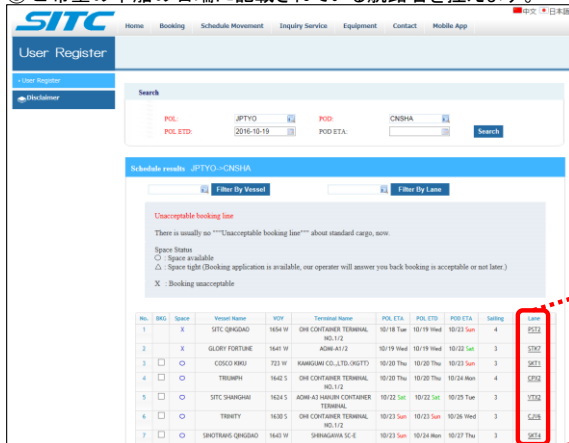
SITC

Home | Booking | Schedule Movement | Inquiry Service | Equipment | Contact | Mobile App

中文 | 日本語

User Register

• User Register

Disclaimer

Search

POL: JPTYO | POD: CNSHA
POL ETD: 2016-10-19 | POD ETA:

Search

Schedule results JPTYO->CNSHA

Filter By Vessel | Filter By Lane

Unacceptable booking line

There is usually no """Unacceptable booking line""" about standard cargo, now.

Space Status
○ : Space available
△ : Space tight (Booking application is available, our operater will answer you back booking is acceptable or not later.)

X : Booking unacceptable

| No. | BKG | Space | Vessel Name | VOY | Terminal Name | POL ETA | POL ETD | POD ETA | Sailing | Lane |
|---|---|---|---|---|---|---|---|---|---|---|
| 1 | | X | SITC QINGDAO | 1654 W | OHI CONTAINER TERMINAL NO.1/2 | 10/18 Tue | 10/19 Wed | 10/23 Sun | 4 | PST3 |
| 2 | | X | GLORY FORTUNE | 1641 W | AOMI-A1/2 | 10/19 Wed | 10/19 Wed | 10/22 Sat | 3 | STK7 |
| 3 | ☐ | ○ | COSCO KIKU | 723 W | KAMIGUMI CO.,LTD.(KGTT) | 10/20 Thu | 10/20 Thu | 10/23 Sun | 3 | SKT1 |
| 4 | ☐ | ○ | TRIUMPH | 1642 S | OHI CONTAINER TERMINAL NO.1/2 | 10/20 Thu | 10/20 Thu | 10/24 Mon | 4 | CPX2 |
| 5 | ☐ | ○ | SITC SHANGHAI | 1624 S | AOMI-A3 HANJIN CONTAINER TERMINAL | 10/22 Sat | 10/22 Sat | 10/25 Tue | 3 | VTX2 |
| 6 | ☐ | ○ | TRINITY | 1630 S | OHI CONTAINER TERMINAL NO.1/2 | 10/23 Sun | 10/23 Sun | 10/26 Wed | 3 | CJV6 |
| 7 | ☐ | ○ | SINOTRANS QINGDAO | 1641 W | SHINAGAWA SC-E | 10/23 Sun | 10/24 Mon | 10/27 Thu | 3 | SKT4 |